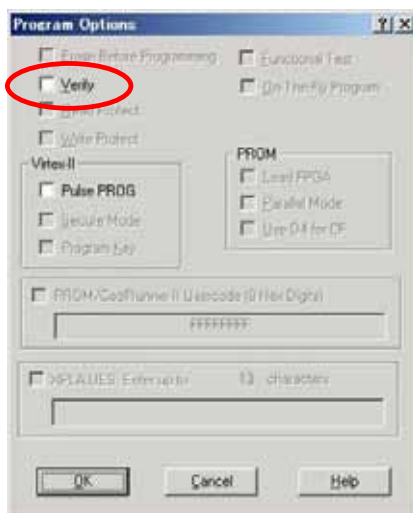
Program Options

? X

Erase Before Programming

Functional Test

Verify

On-The-Fly Program

Read Protect

Write Protect

Virtex II

Pulse PROG

Secure Mode

Program Key

PROM

Load FPGA

Parallel Mode

Use D4 for CF

PROM/CoolRunner II Usercode (8 Hex Digits)

FFFFFFFF

XPLA UES Enter up to 13 characters

OK

Cancel

Help